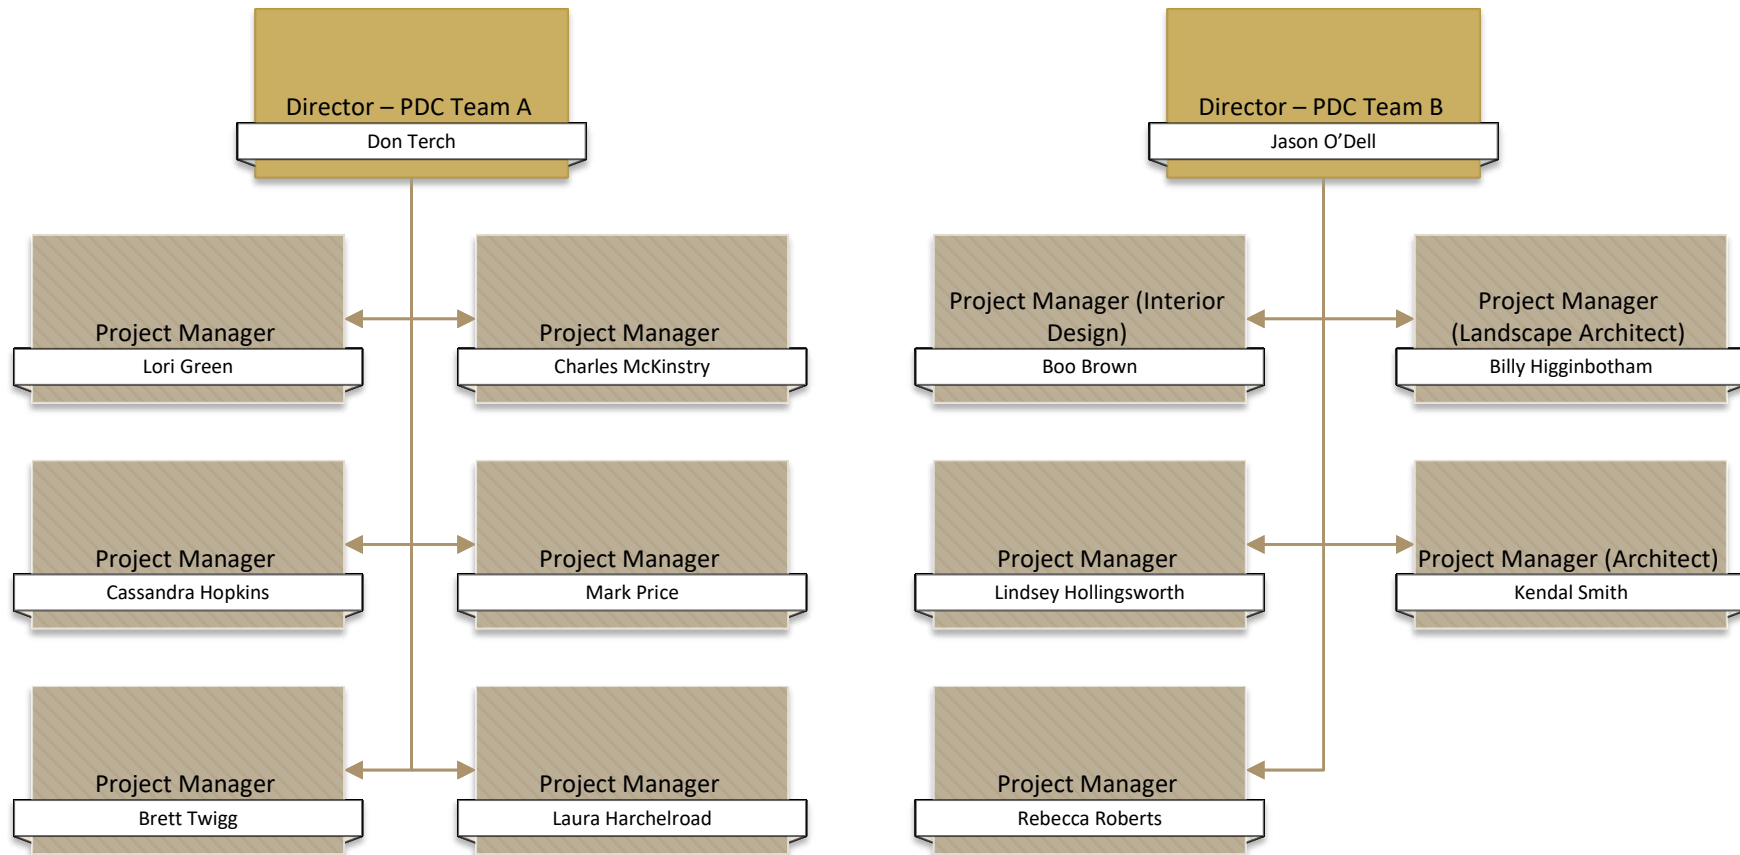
Director – PDC Team A
Don Terch

Project Manager
Lori Green

Project Manager
Charles McKinstry

Project Manager
Cassandra Hopkins

Project Manager
Mark Price

Project Manager
Brett Twigg

Project Manager
Laura Harchelroad

Director – PDC Team B
Jason O'Dell

Project Manager (Interior Design)
Boo Brown

Project Manager (Landscape Architect)
Billy Higginbotham

Project Manager
Lindsey Hollingsworth

Project Manager (Architect)
Kendal Smith

Project Manager
Rebecca Roberts